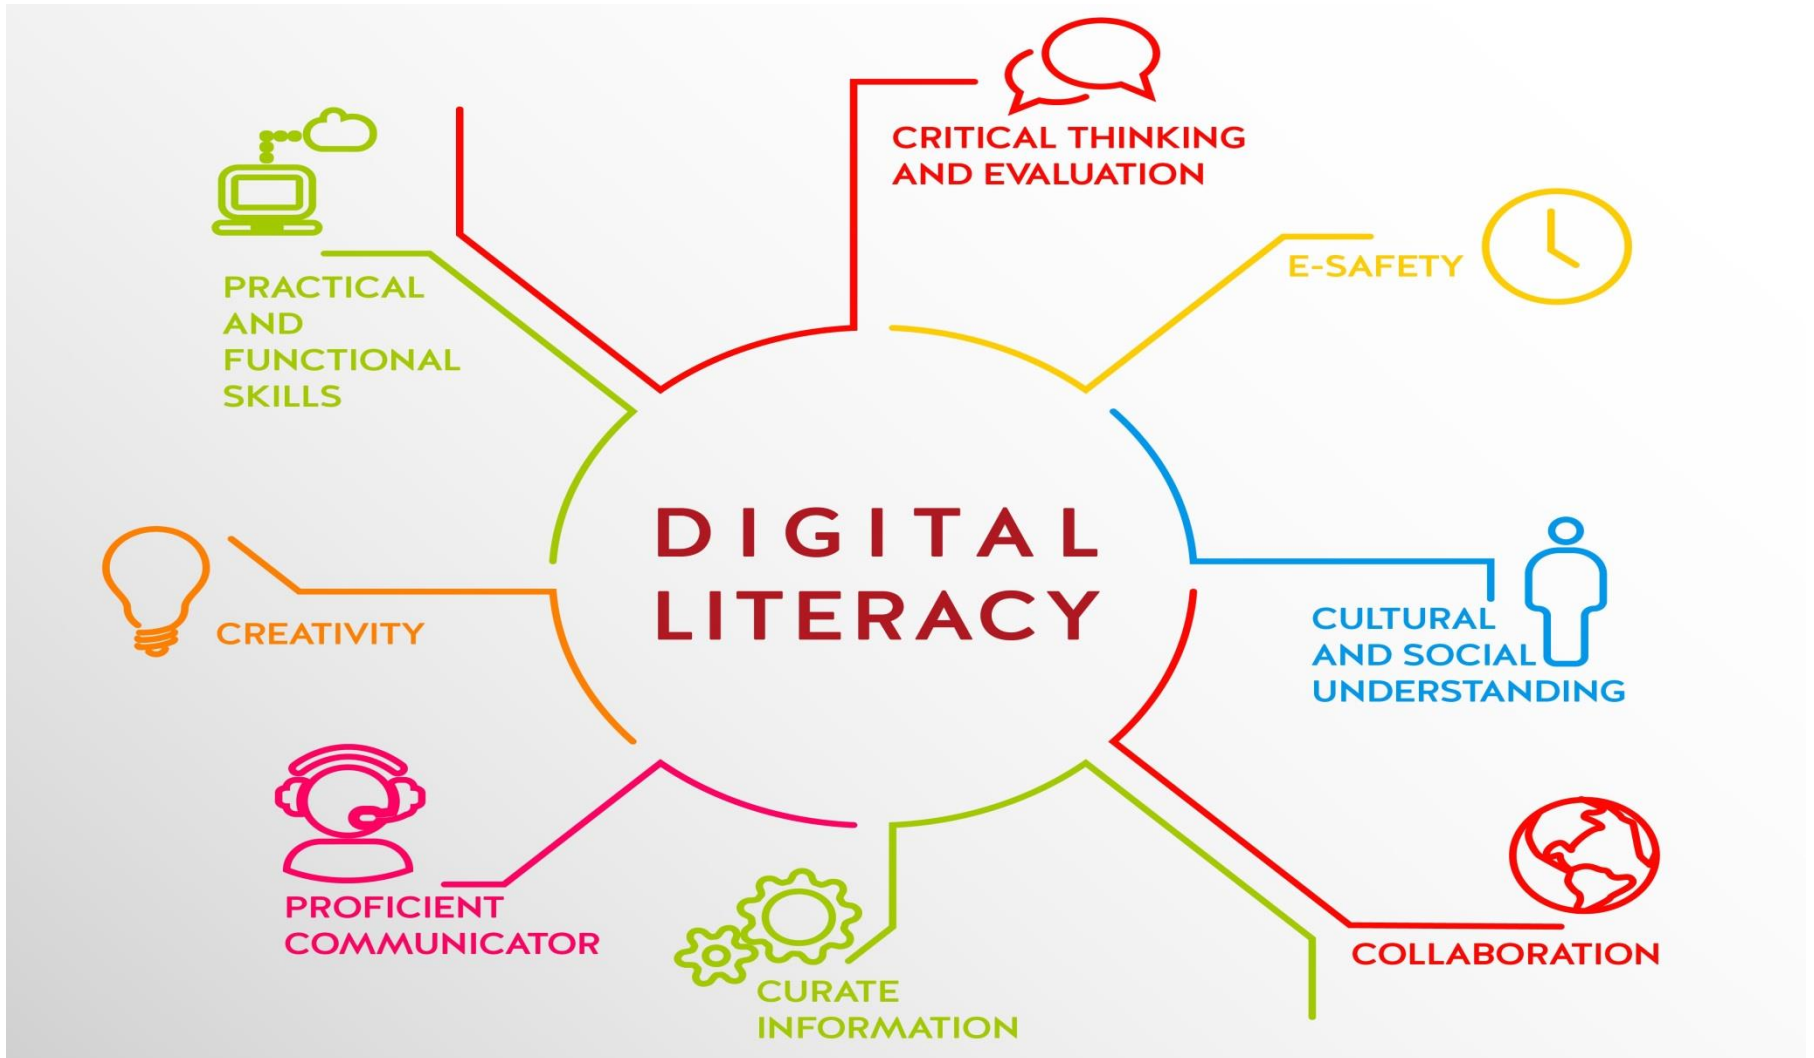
CRITICAL THINKING AND EVALUATION

PRACTICAL AND FUNCTIONAL SKILLS

E-SAFETY

DIGITAL LITERACY

CREATIVITY

CULTURAL AND SOCIAL UNDERSTANDING

PROFICIENT COMMUNICATOR

CURATE INFORMATION

COLLABORATION